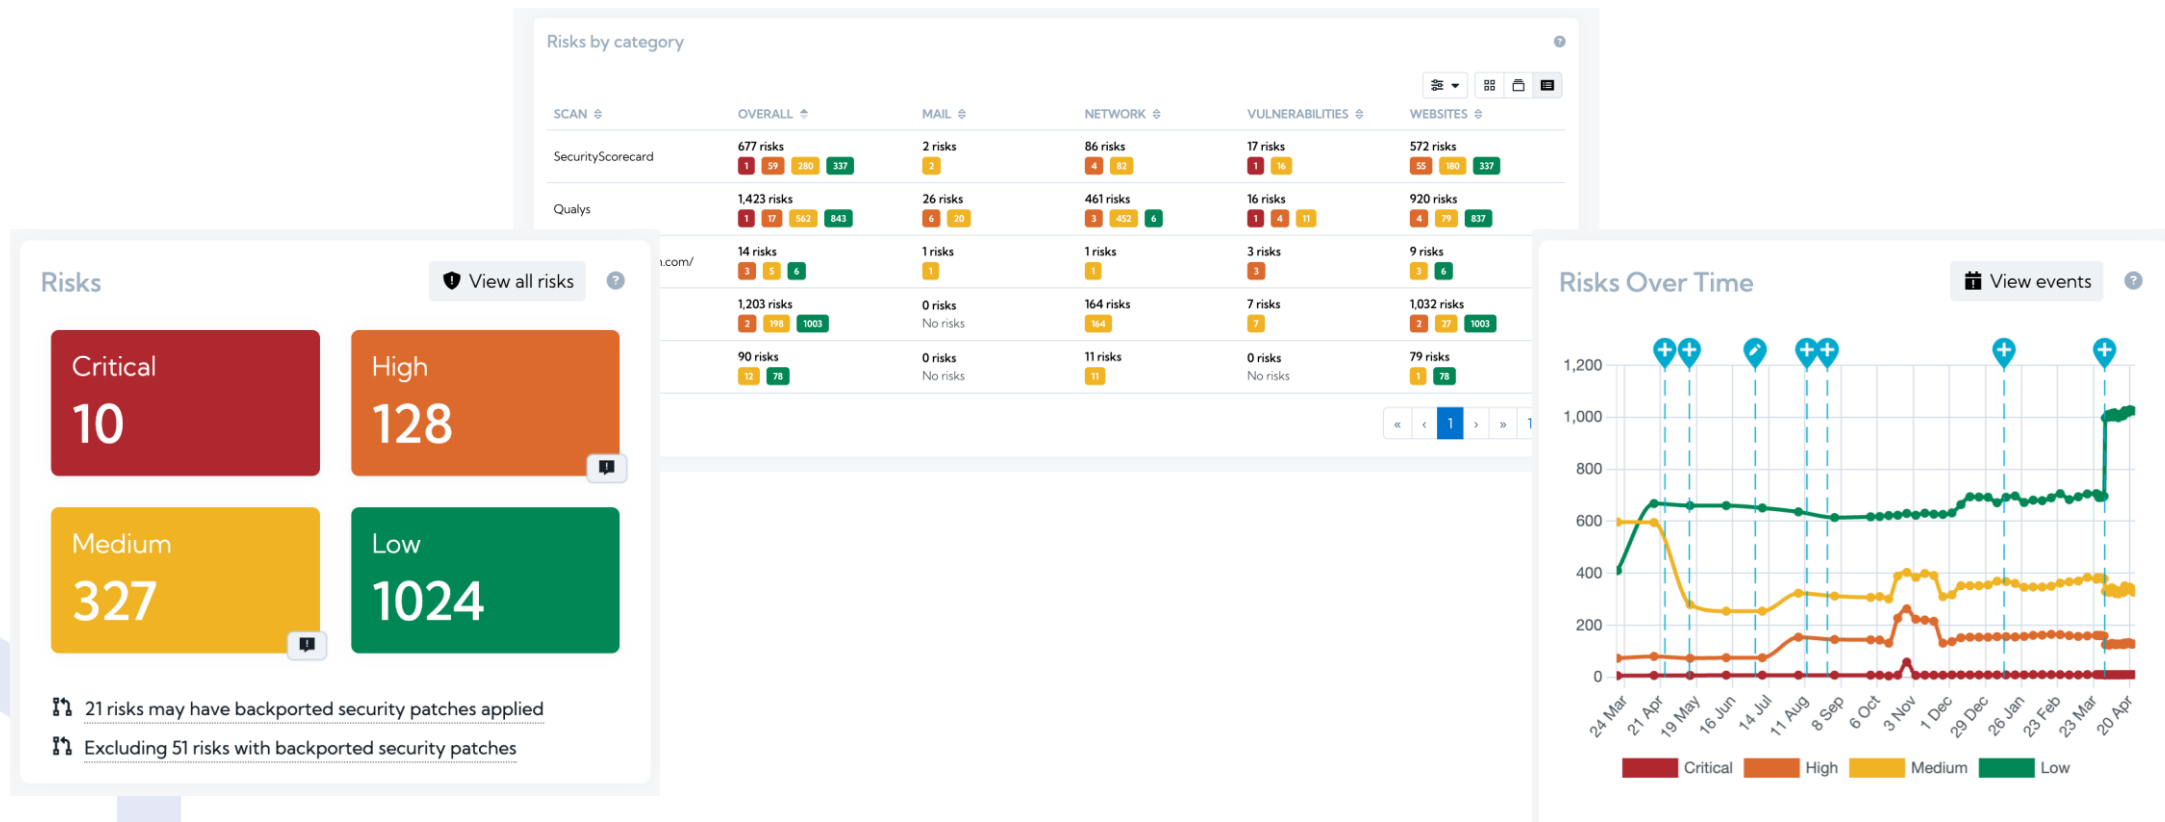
Risks by category

| SCAN | OVERALL | MAIL | NETWORK | VULNERABILITIES | WEBSITES |
|---|---|---|---|---|---|
| SecurityScorecard | 677 risks 1 59 280 337 | 2 risks 2 | 86 risks 4 82 | 17 risks 1 16 | 572 risks 55 180 337 |
| Qualys | 1,423 risks 1 17 562 843 | 26 risks 6 20 | 461 risks 3 452 6 | 16 risks 1 4 11 | 920 risks 4 79 837 |
| .com/ | 14 risks 3 5 6 | 1 risks 1 | 1 risks 1 | 3 risks 3 | 9 risks 3 6 |
| | 1,203 risks 2 198 1003 | 0 risks No risks | 164 risks 164 | 7 risks 7 | 1,032 risks 2 27 1003 |
| | 90 risks 12 78 | 0 risks No risks | 11 risks 11 | 0 risks No risks | 79 risks 1 78 |

« ‹ 1 › » 1

Risks
View all risks

Critical
10

High
128

Medium
327

Low
1024

21 risks may have backported security patches applied
Excluding 51 risks with backported security patches

Risks Over Time
View events

1,200
1,000
800
600
400
200
0

24 Mar 21 Apr 19 May 16 Jun 14 Jul 11 Aug 8 Sep 6 Oct 3 Nov 1 Dec 29 Dec 26 Jan 23 Feb 23 Mar 20 Apr

Critical High Medium Low